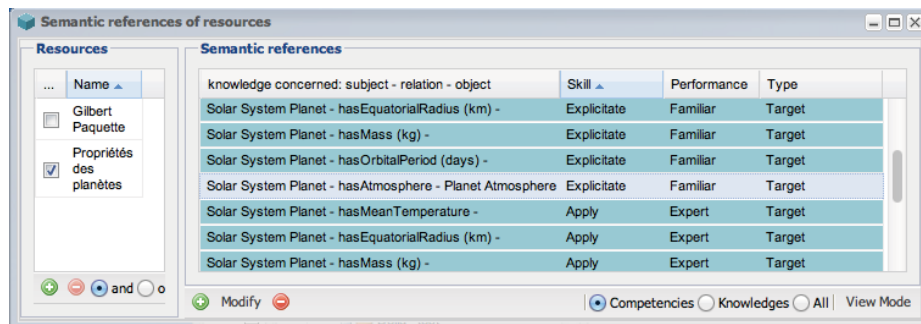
Semantic references of resources

Resources

| ... | Name |
|---|---|
| | Gilbert Paquette |
| | Propriétés des planètes |

and o

Semantic references

| knowledge concerned: subject - relation - object | Skill | Performance | Type |
|---|---|---|---|
| Solar System Planet - hasEquatorialRadius (km) - | Explicitate | Familiar | Target |
| Solar System Planet - hasMass (kg) - | Explicitate | Familiar | Target |
| Solar System Planet - hasOrbitalPeriod (days) - | Explicitate | Familiar | Target |
| Solar System Planet - hasAtmosphere - Planet Atmosphere | Explicitate | Familiar | Target |
| Solar System Planet - hasMeanTemperature - | Apply | Expert | Target |
| Solar System Planet - hasEquatorialRadius (km) - | Apply | Expert | Target |
| Solar System Planet - hasMass (kg) - | Apply | Expert | Target |

Modify

Competencies Knowledges All View Mode